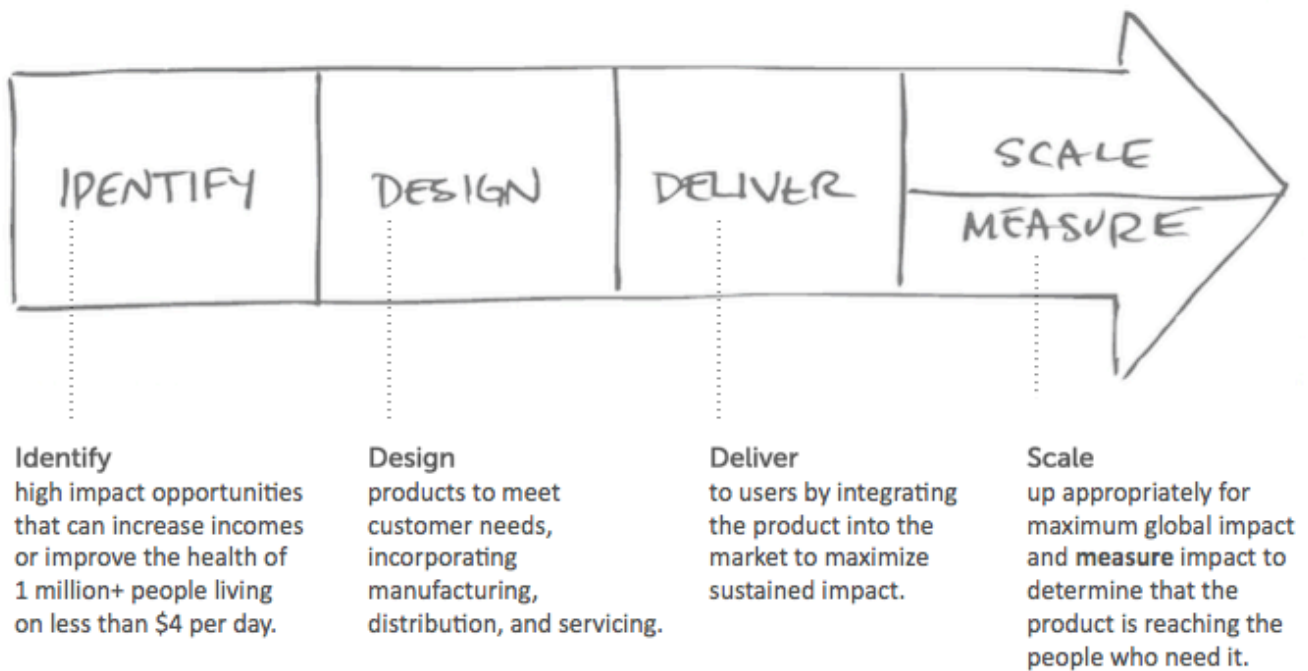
IDENTIFY

DESIGN

DELIVER

SCALE

MEASURE

Identify
high impact opportunities that can increase incomes or improve the health of 1 million+ people living on less than \$4 per day.

Design
products to meet customer needs, incorporating manufacturing, distribution, and servicing.

Deliver
to users by integrating the product into the market to maximize sustained impact.

Scale
up appropriately for maximum global impact and measure impact to determine that the product is reaching the people who need it.